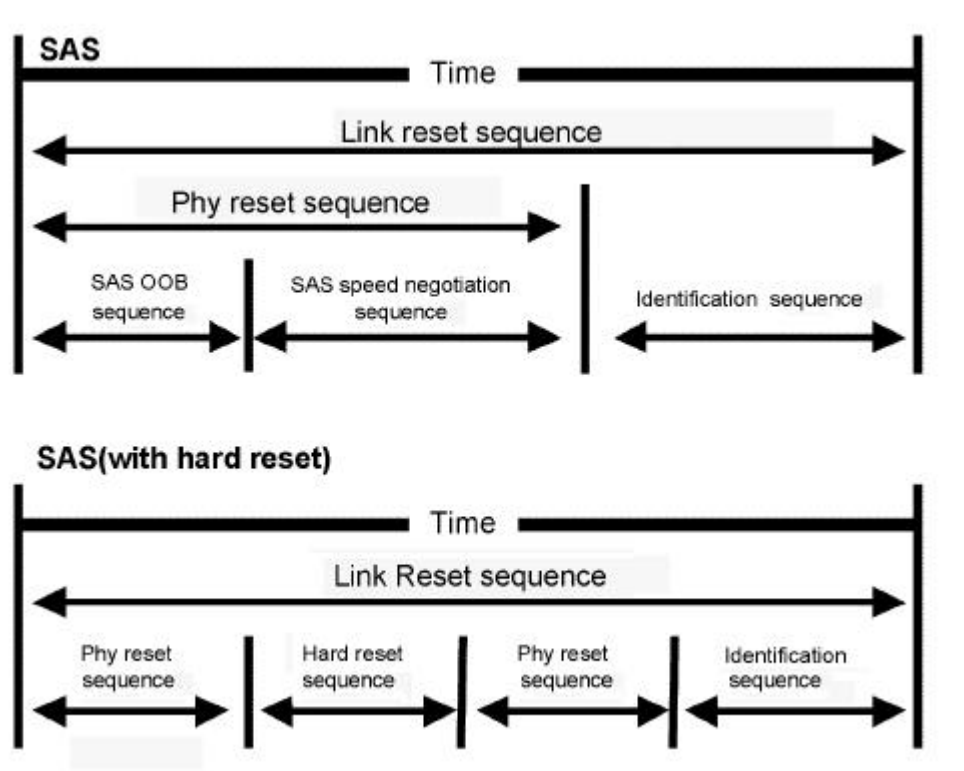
SAS

Time

Link reset sequence

Phy reset sequence

SAS OOB sequence

SAS speed negotiation sequence

Identification sequence

SAS(with hard reset)

Time

Link Reset sequence

Phy reset sequence

Hard reset sequence

Phy reset sequence

Identification sequence